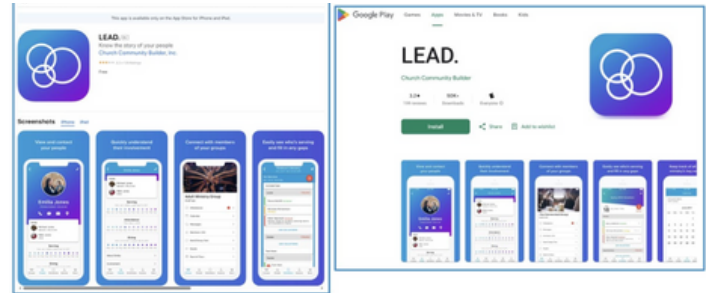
This app is available only on the App Store for iPhone and iPad.

LEAD.

Know the story of your people

Church Community Builder, Inc.

Free

Screenshots iPhone iPad

View and contact your people

Quickly understand their involvement

Connect with members of your groups

Easily see who's serving and fill in any gaps

Emilia Jones

Adult Ministry Group

Google Play Games Apps Movies & TV Books Kids

LEAD.

Church Community Builder

Install

Share

Add to wishlist

Find and contact your people

Quickly understand their involvement

Connect with members of your groups

Easily see who's serving and fill in any gaps

Keep track of all of your ministry's happenings

Emilia Jones